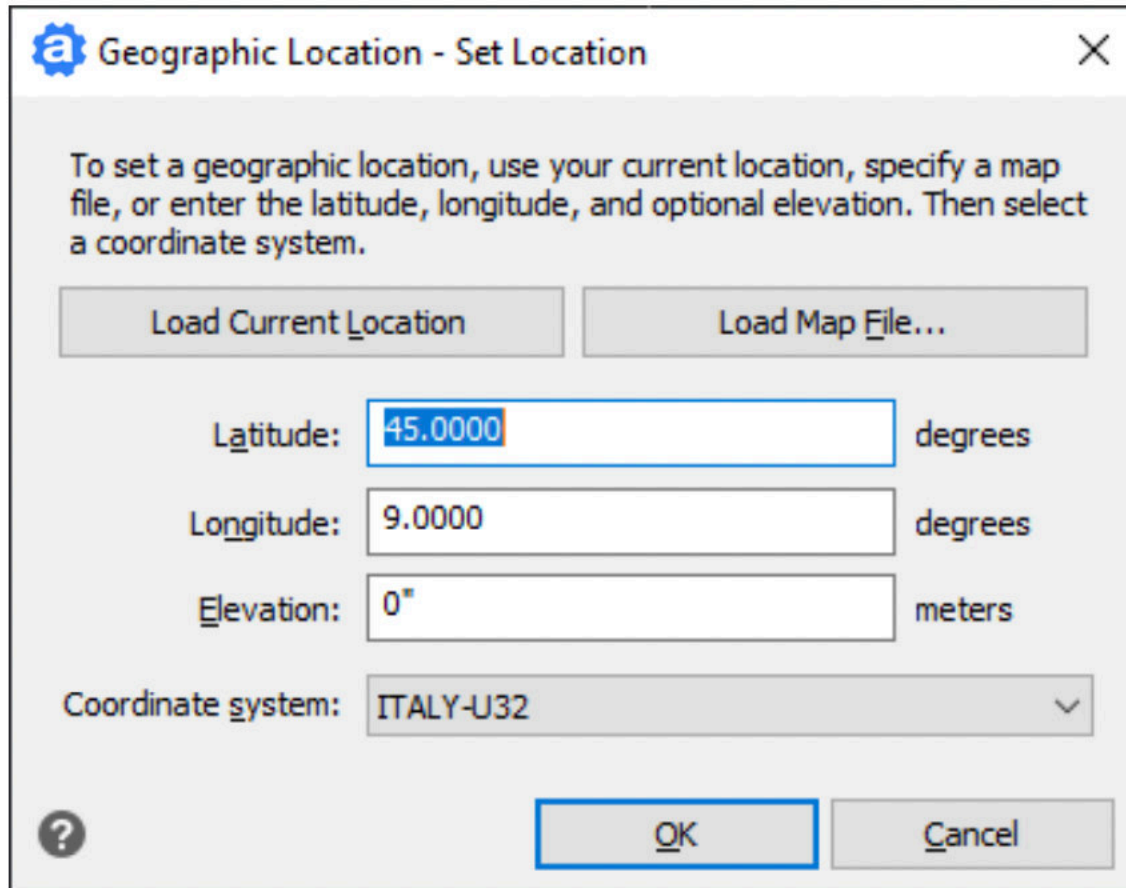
Geographic Location - Set Location

To set a geographic location, use your current location, specify a map file, or enter the latitude, longitude, and optional elevation. Then select a coordinate system.

Load Current Location

Load Map File...

Latitude: 45.0000 degrees

Longitude: 9.0000 degrees

Elevation: 0" meters

Coordinate system: ITALY-U32

OK

Cancel